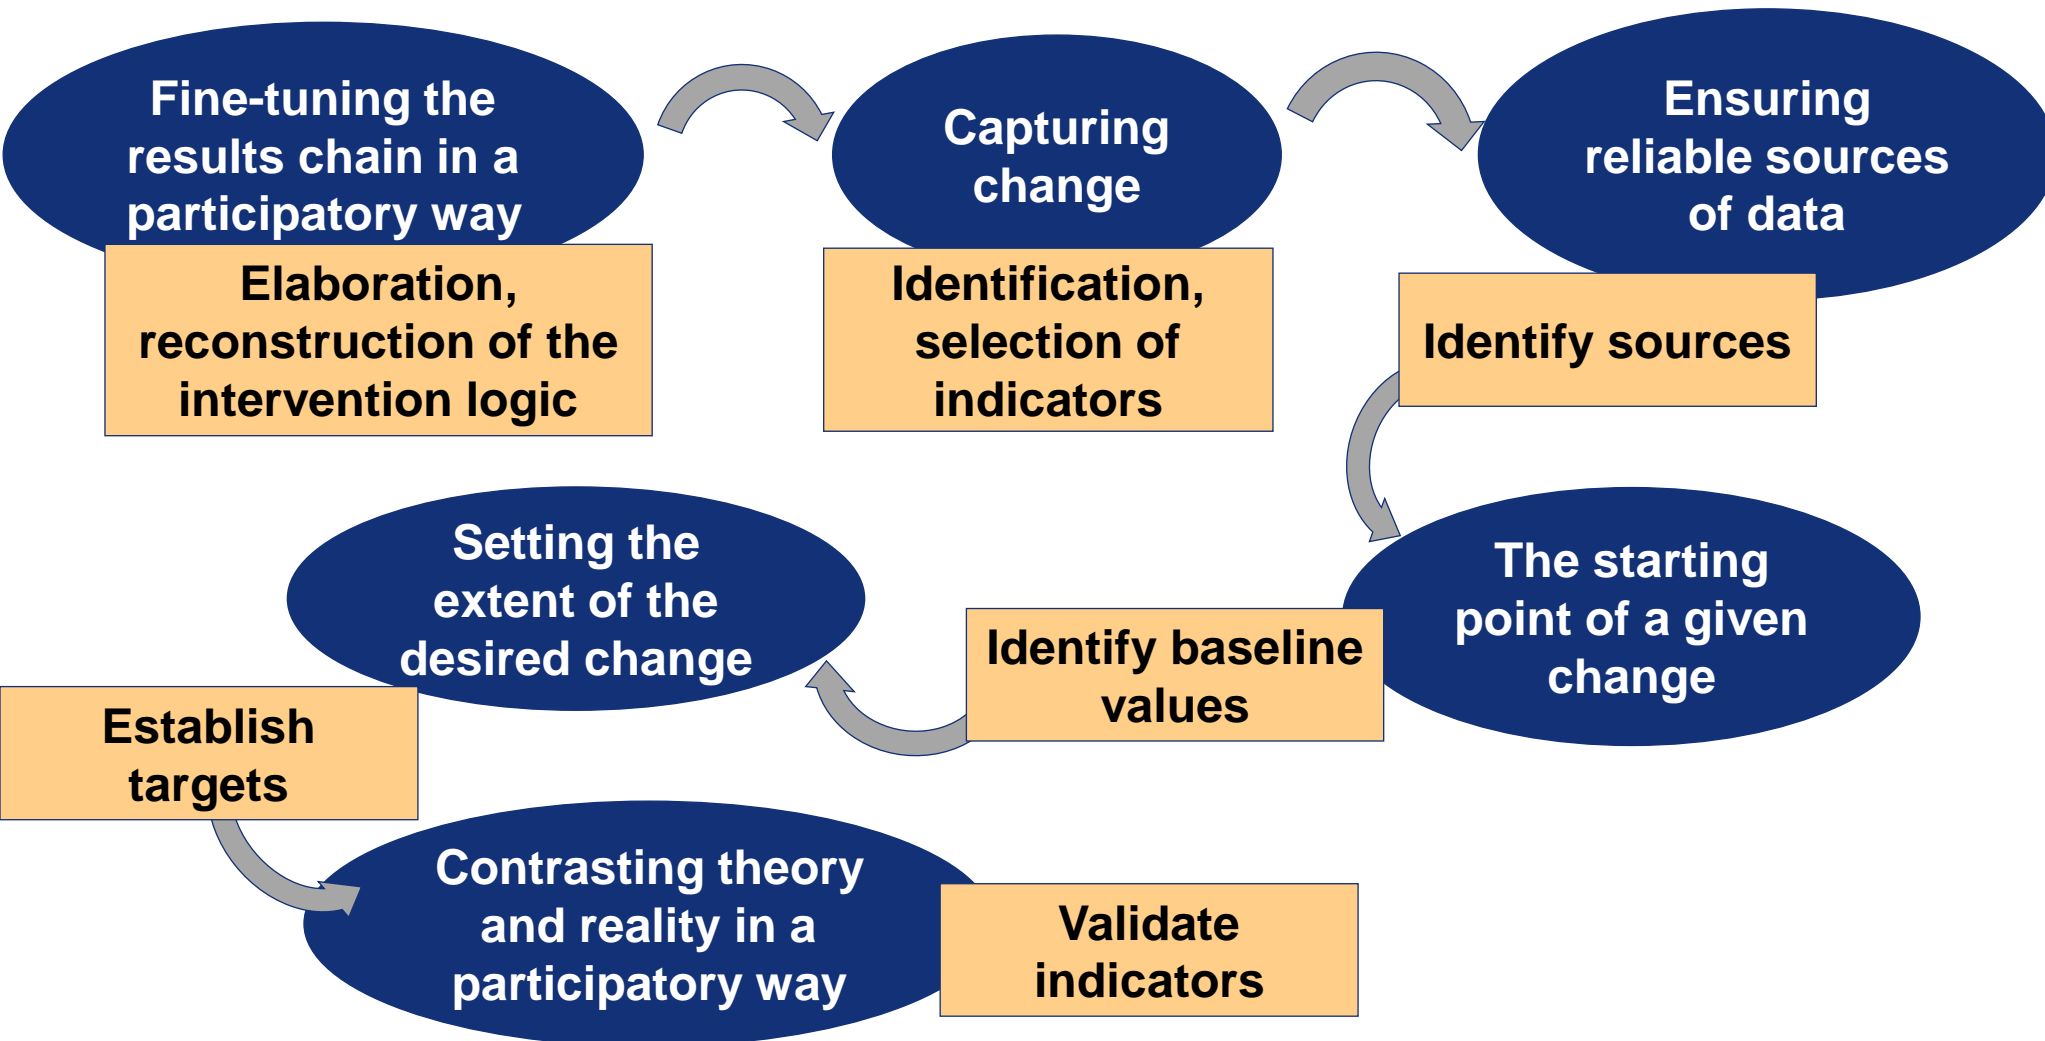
Fine-tuning the results chain in a participatory way

Elaboration, reconstruction of the intervention logic

Capturing change

Identification, selection of indicators

Ensuring reliable sources of data

Identify sources

The starting point of a given change

Identify baseline values

Setting the extent of the desired change

Establish targets

Contrasting theory and reality in a participatory way

Validate indicators